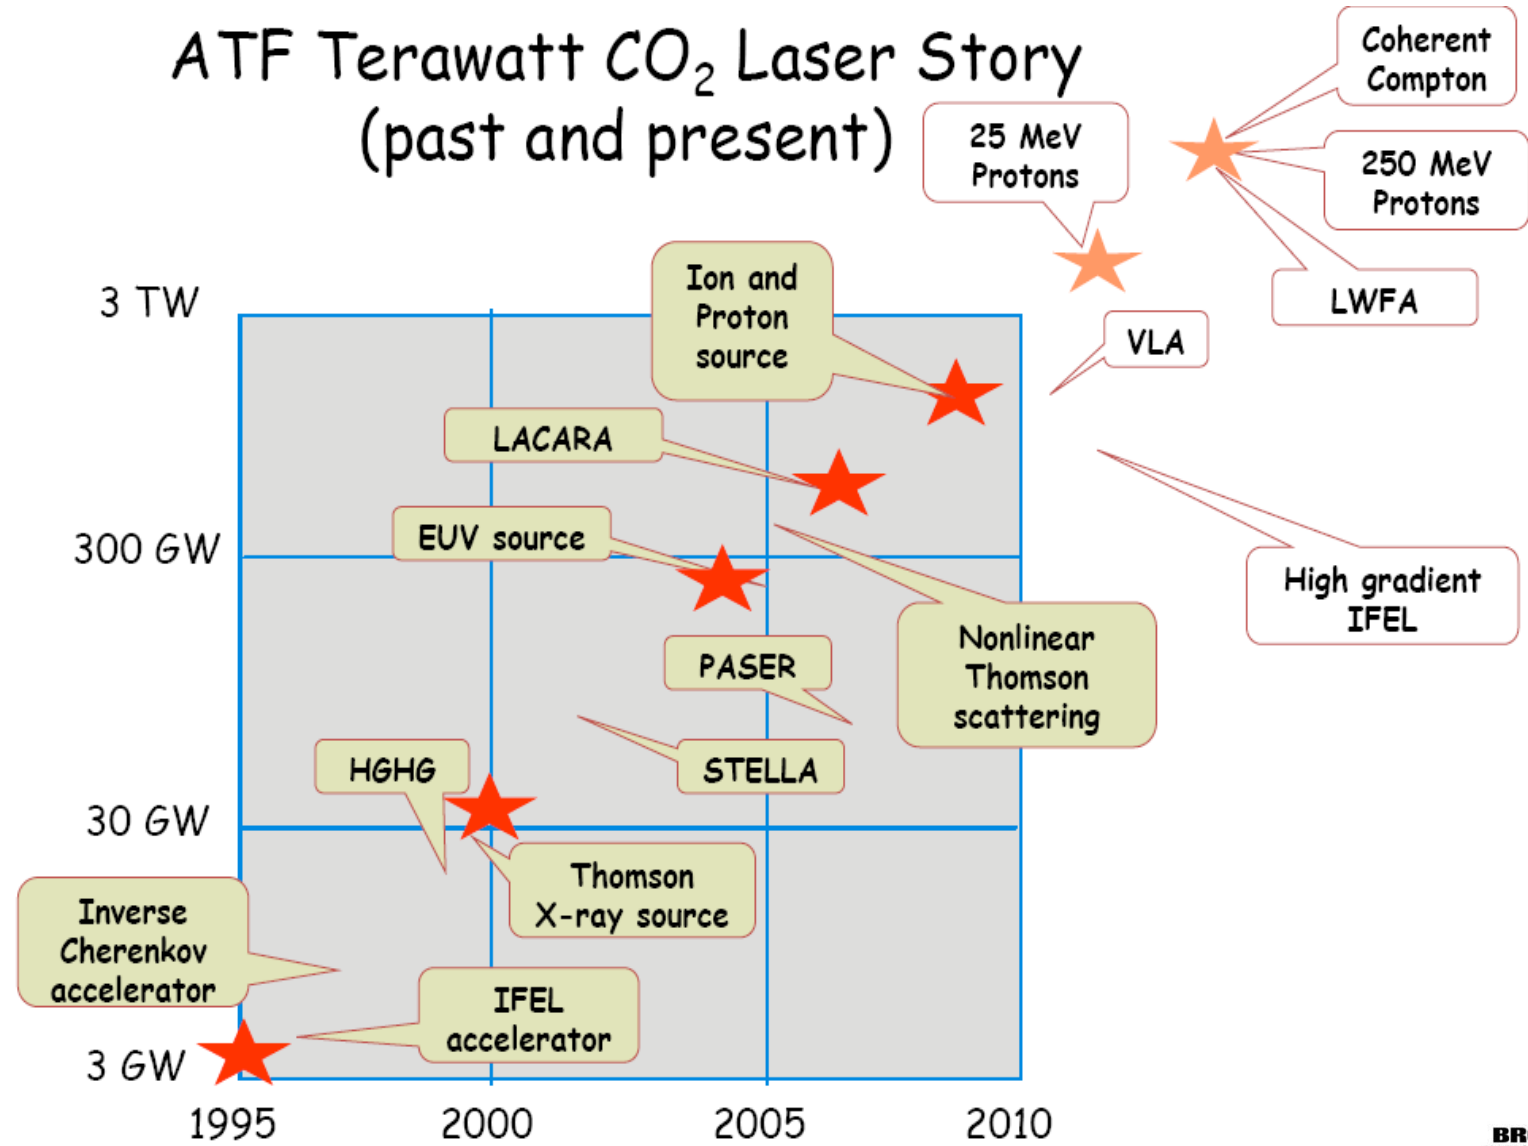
ATF Terawatt $CO_2$ Laser Story
(past and present)

Coherent Compton

25 MeV Protons

250 MeV Protons

LWFA

VLA

Ion and Proton source

3 TW

LACARA

300 GW

EUV source

High gradient IFEL

Nonlinear Thomson scattering

PASER

STELLA

HGHG

30 GW

Thomson X-ray source

Inverse Cherenkov accelerator

IFEL accelerator

3 GW

1995

2000

2005

2010

BR